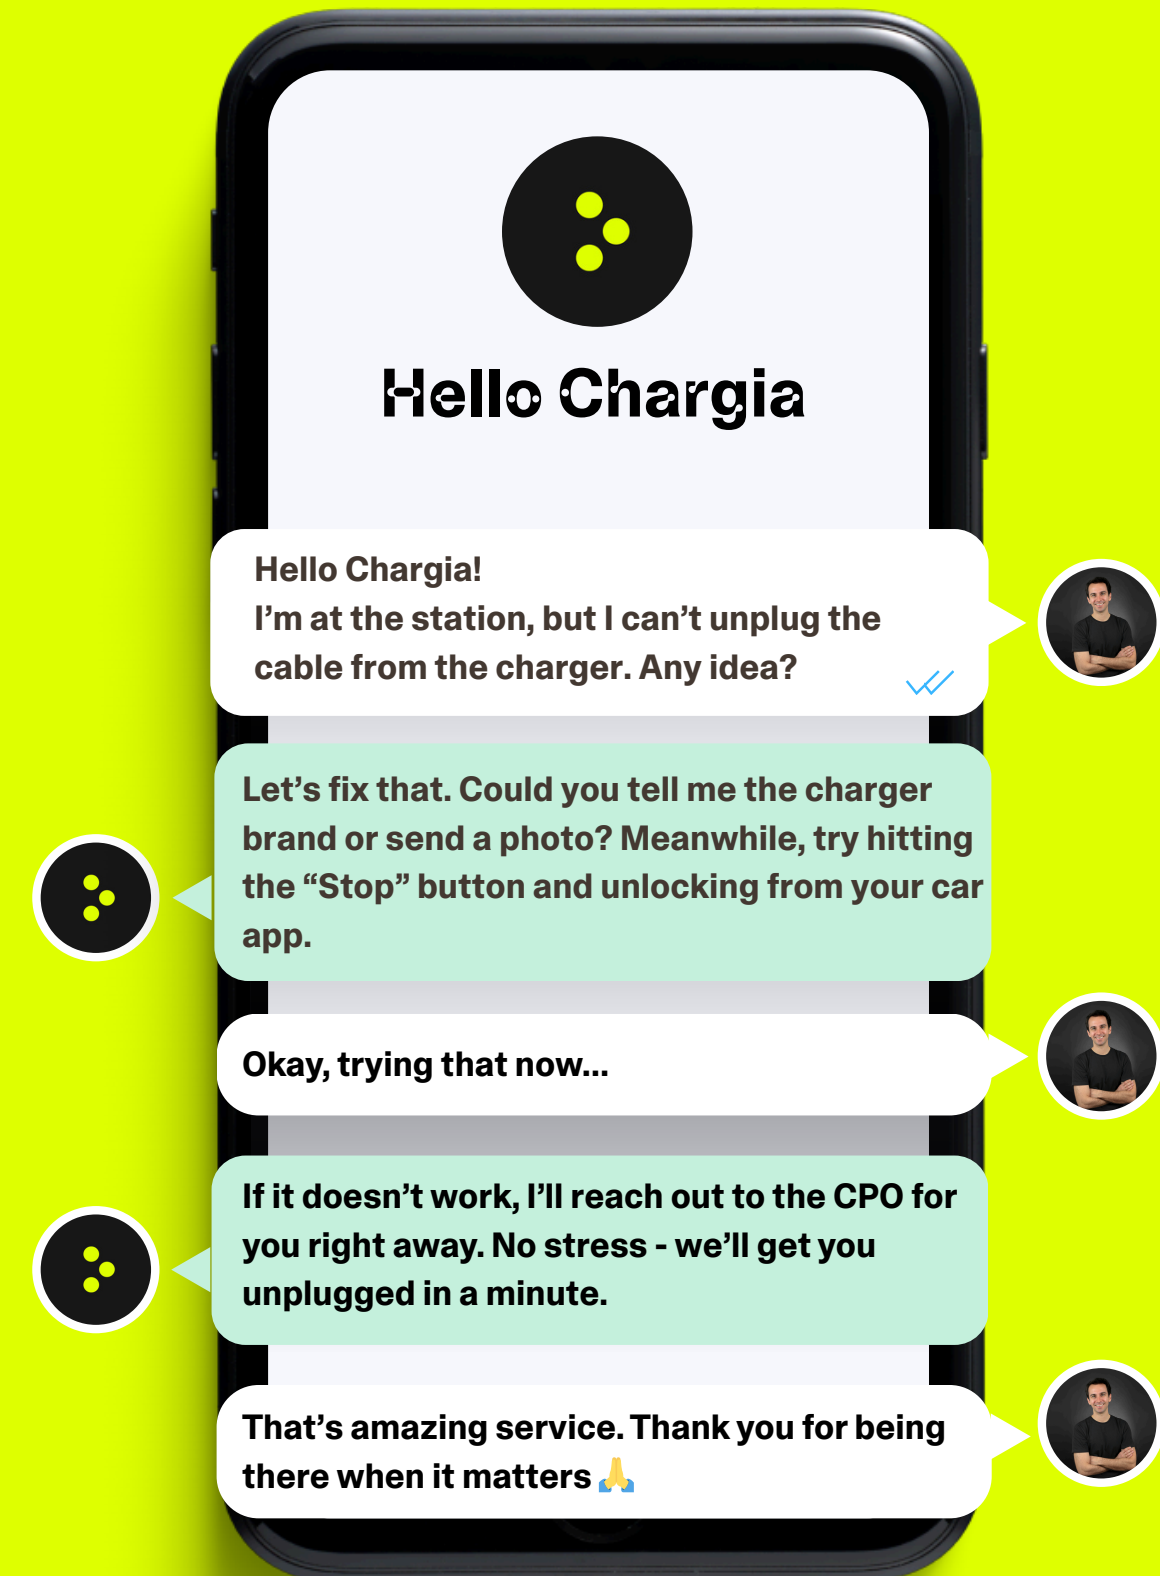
Hello Chargia

Hello Chargia!
I’m at the station, but I can’t unplug the cable from the charger. Any idea?

Let’s fix that. Could you tell me the charger brand or send a photo? Meanwhile, try hitting the “Stop” button and unlocking from your car app.

Okay, trying that now...

If it doesn’t work, I’ll reach out to the CPO for you right away. No stress - we’ll get you unplugged in a minute.

That’s amazing service. Thank you for being there when it matters 🙏